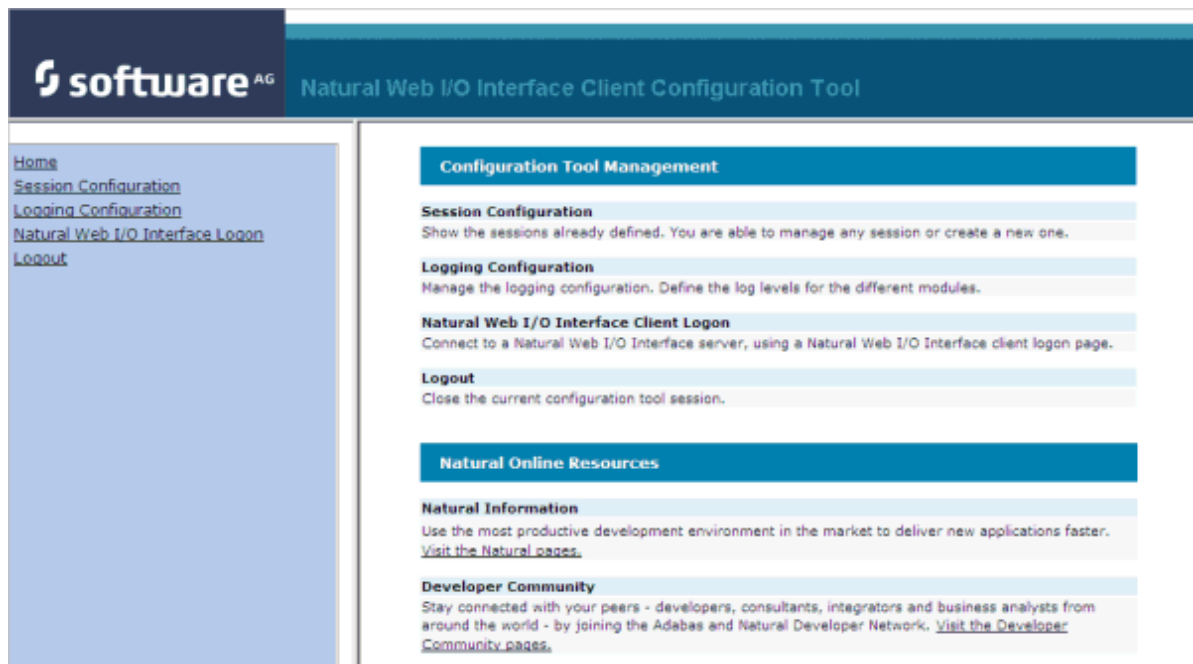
software AG

Natural Web I/O Interface Client Configuration Tool

Home
Session Configuration
Logging Configuration
Natural Web I/O Interface Logon
Logout

Configuration Tool Management

Session Configuration
Show the sessions already defined. You are able to manage any session or create a new one.

Logging Configuration
Manage the logging configuration. Define the log levels for the different modules.

Natural Web I/O Interface Client Logon
Connect to a Natural Web I/O Interface server, using a Natural Web I/O Interface client logon page.

Logout
Close the current configuration tool session.

Natural Online Resources

Natural Information
Use the most productive development environment in the market to deliver new applications faster. Visit the Natural pages.

Developer Community
Stay connected with your peers - developers, consultants, integrators and business analysts from around the world - by joining the Adabas and Natural Developer Network. Visit the Developer Community pages.